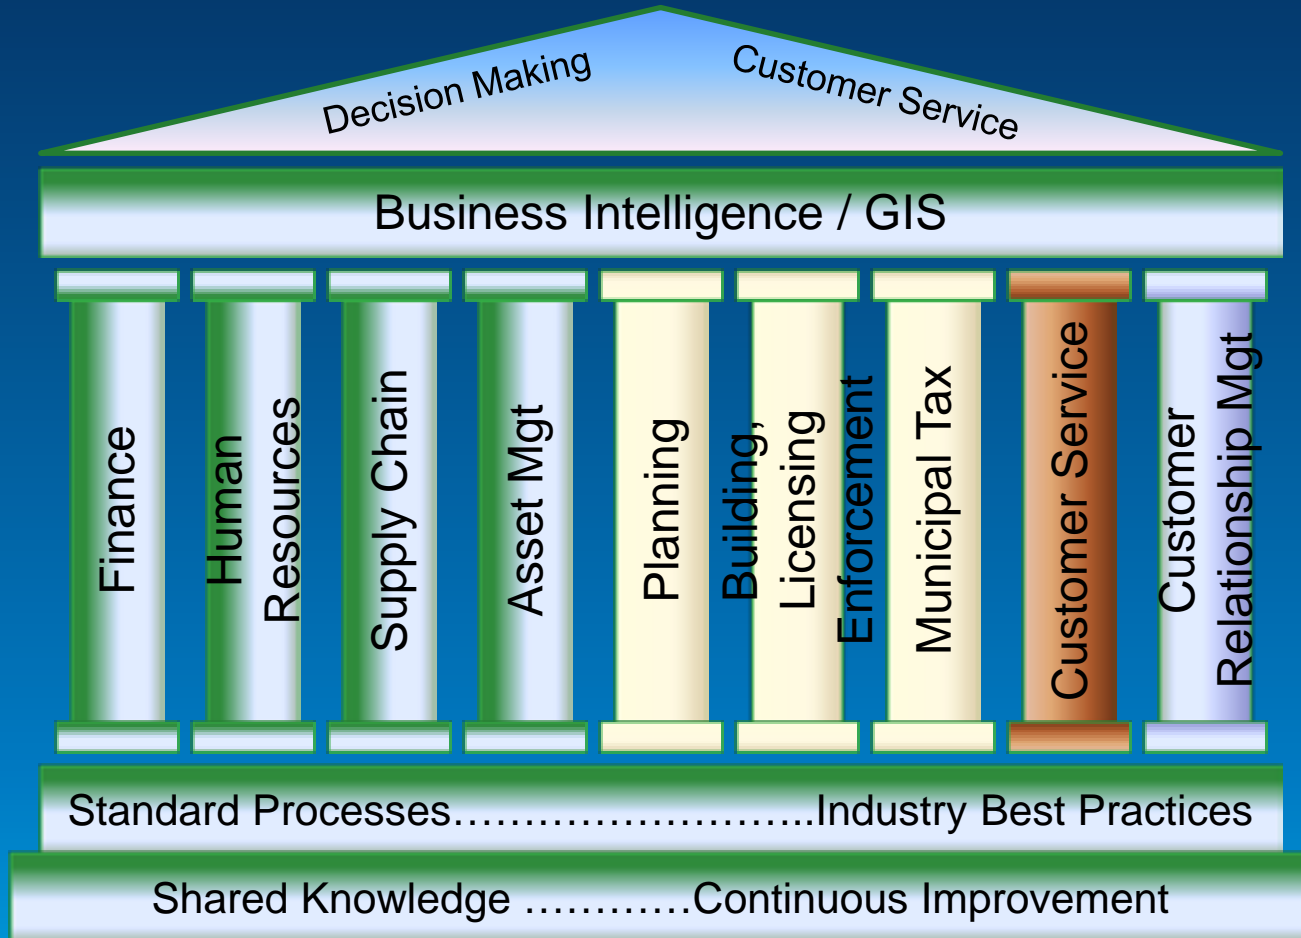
Decision Making
Customer Service

Business Intelligence / GIS

Finance

Human Resources

Supply Chain

Asset Mgt

Planning

Building, Licensing Enforcement

Municipal Tax

Customer Service

Customer Relationship Mgt

Standard Processes……………………..Industry Best Practices

Shared Knowledge …………Continuous Improvement